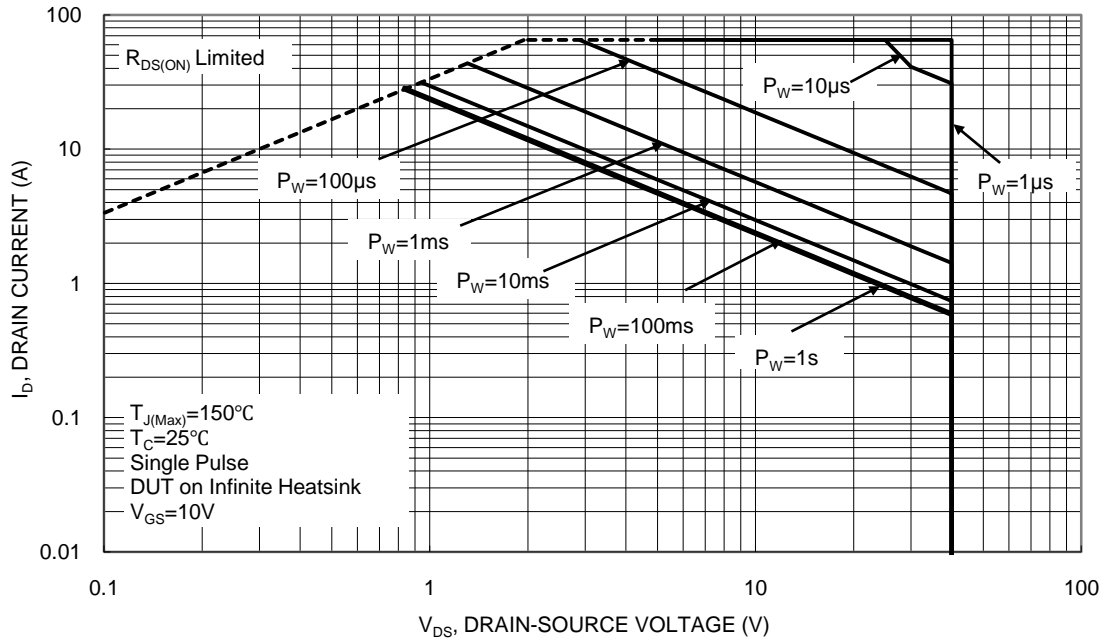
100

10

1

0.1

0.01

$R_{DS(ON)}$ Limited

$P_W$=10μs

$P_W$=100μs

$P_W$=1μs

$P_W$=1ms

$P_W$=10ms

$P_W$=100ms

$P_W$=1s

$T_{J(Max)}$=150℃
$T_C$=25℃
Single Pulse
DUT on Infinite Heatsink
$V_{GS}$=10V

$I_D$, DRAIN CURRENT (A)

0.1

1

10

100

$V_{DS}$, DRAIN-SOURCE VOLTAGE (V)